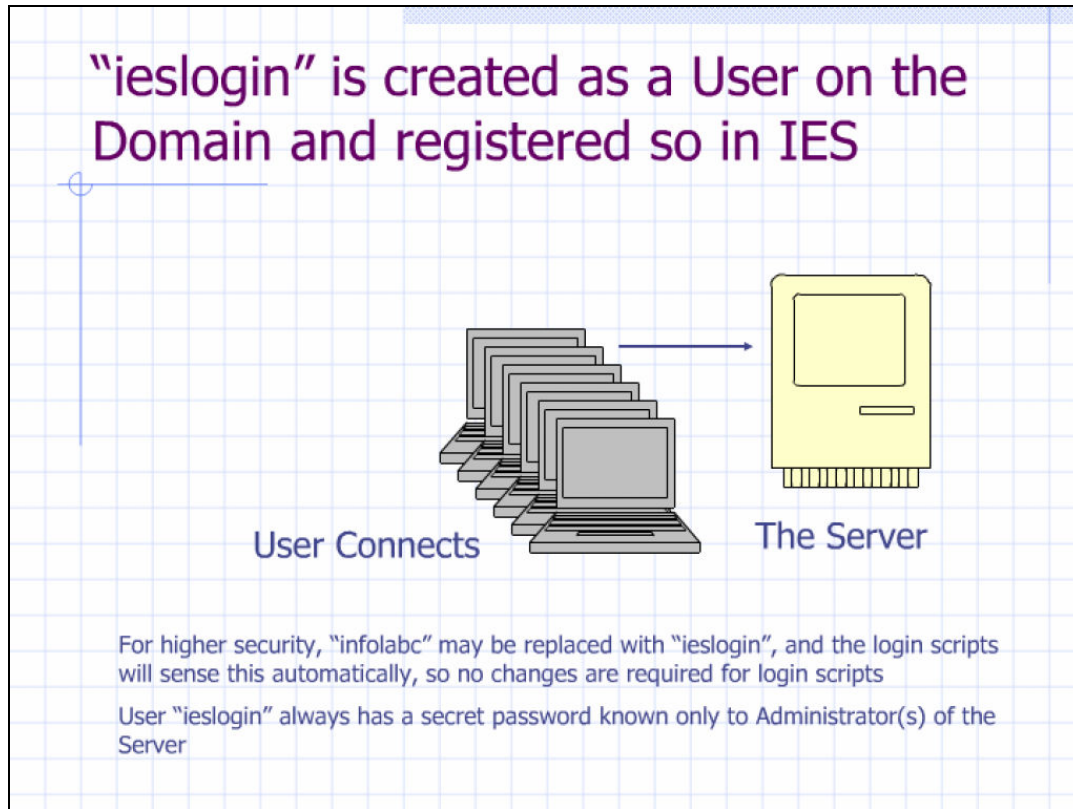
“ieslogin” is created as a User on the Domain and registered so in IES

User Connects

The Server

For higher security, “infolabc” may be replaced with “ieslogin”, and the login scripts will sense this automatically, so no changes are required for login scripts

User “ieslogin” always has a secret password known only to Administrator(s) of the Server